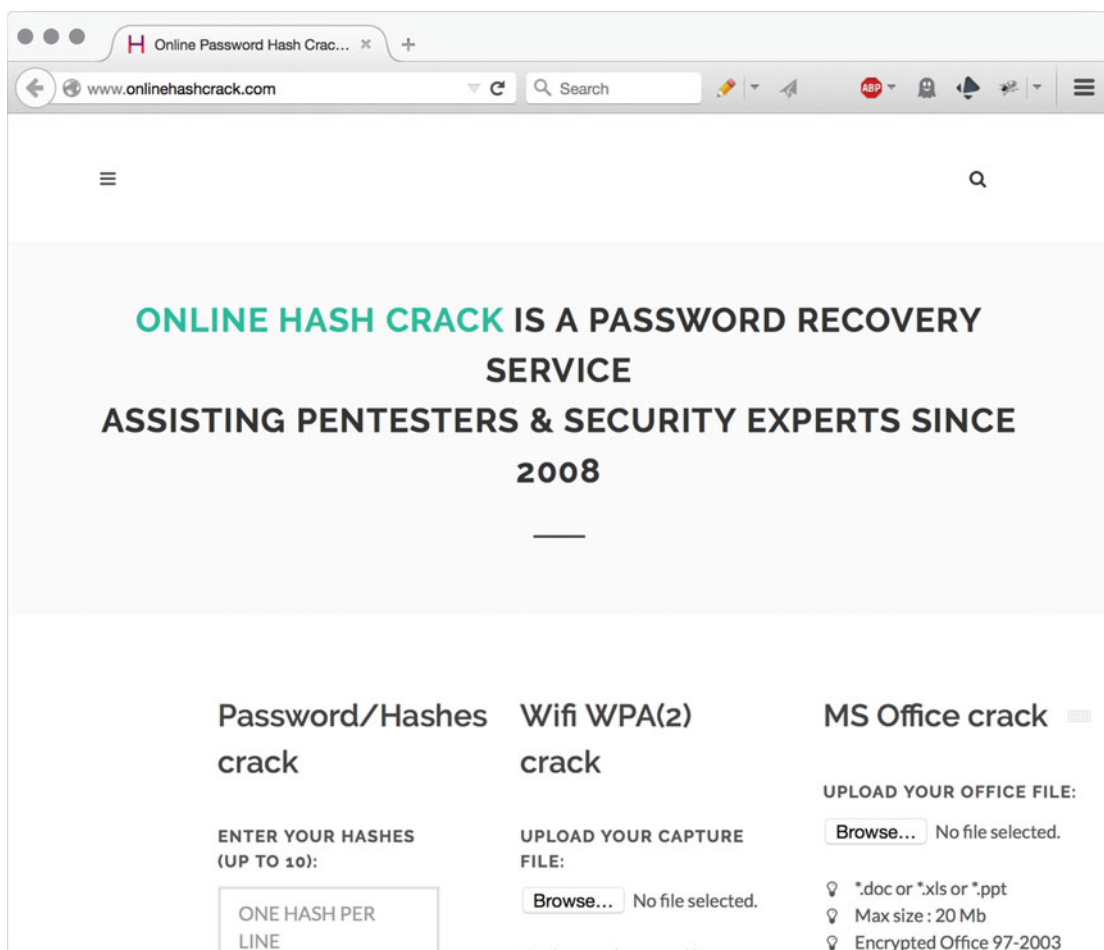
Online Password Hash Crac...

www.onlinehashcrack.com

Search

ABP

ONLINE HASH CRACK IS A PASSWORD RECOVERY SERVICE
ASSISTING PENTESTERS & SECURITY EXPERTS SINCE 2008

Password/Hashes crack

ENTER YOUR HASHES (UP TO 10):

ONE HASH PER LINE

Wifi WPA(2) crack

UPLOAD YOUR CAPTURE FILE:

Browse... No file selected.

MS Office crack

UPLOAD YOUR OFFICE FILE:

Browse... No file selected.

*.doc or *.xls or *.ppt
Max size : 20 Mb
Encrypted Office 97-2003